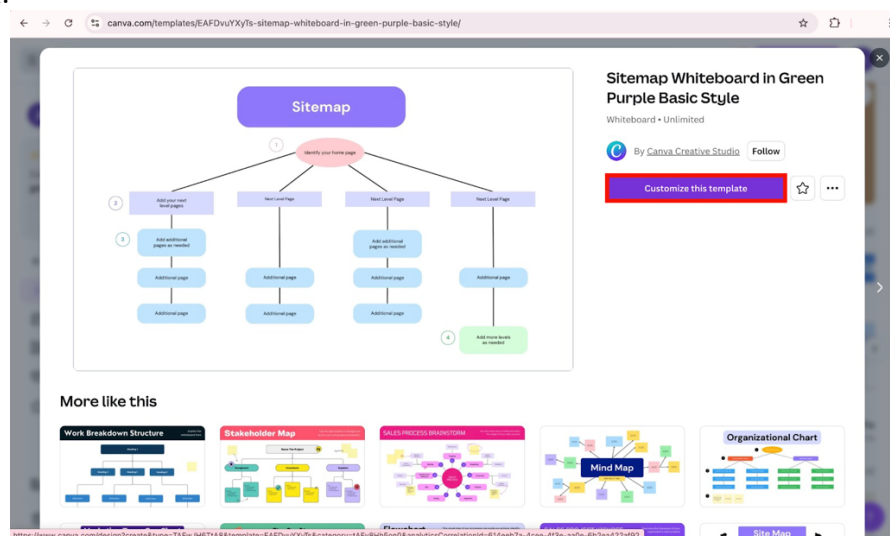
canva.com/templates/EAFDvuYXyTs-sitemap-whiteboard-in-green-purple-basic-style/

Sitemap

1 Identify your home page

2 Add your next level pages

Next Level Page

Next Level Page

Next Level Page

3 Add additional pages as needed

Add additional pages as needed

Additional page

Additional page

Additional page

Additional page

Additional page

Additional page

Additional page

4 Add more levels as needed

Sitemap Whiteboard in Green Purple Basic Style

Whiteboard • Unlimited

By Canva Creative Studio Follow

Customize this template

More like this

Work Breakdown Structure

Stakeholder Map

SALES PROCESS BRAINSTORM

Mind Map

Organizational Chart

Flowchart

Site Map

https://www.canva.com/design?create&type=TAFw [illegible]